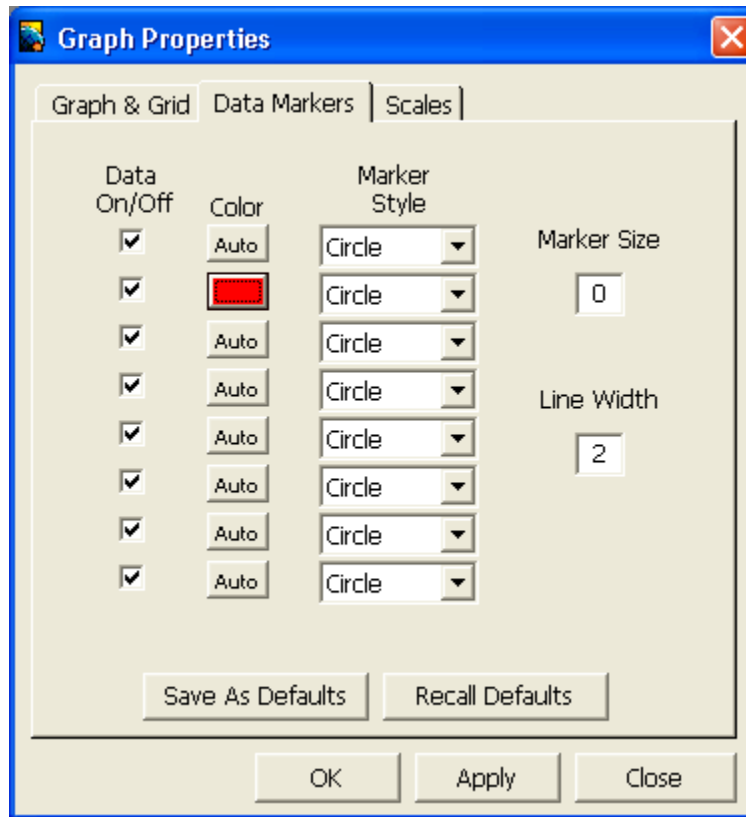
Graph Properties

Graph & Grid | Data Markers | Scales

| Data On/Off | Color | Marker Style |
|---|---|---|
| ☑ | Auto | Circle |
| ☑ | | Circle |
| ☑ | Auto | Circle |
| ☑ | Auto | Circle |
| ☑ | Auto | Circle |
| ☑ | Auto | Circle |
| ☑ | Auto | Circle |
| ☑ | Auto | Circle |

Marker Size
0

Line Width
2

Save As Defaults
Recall Defaults

OK
Apply
Close